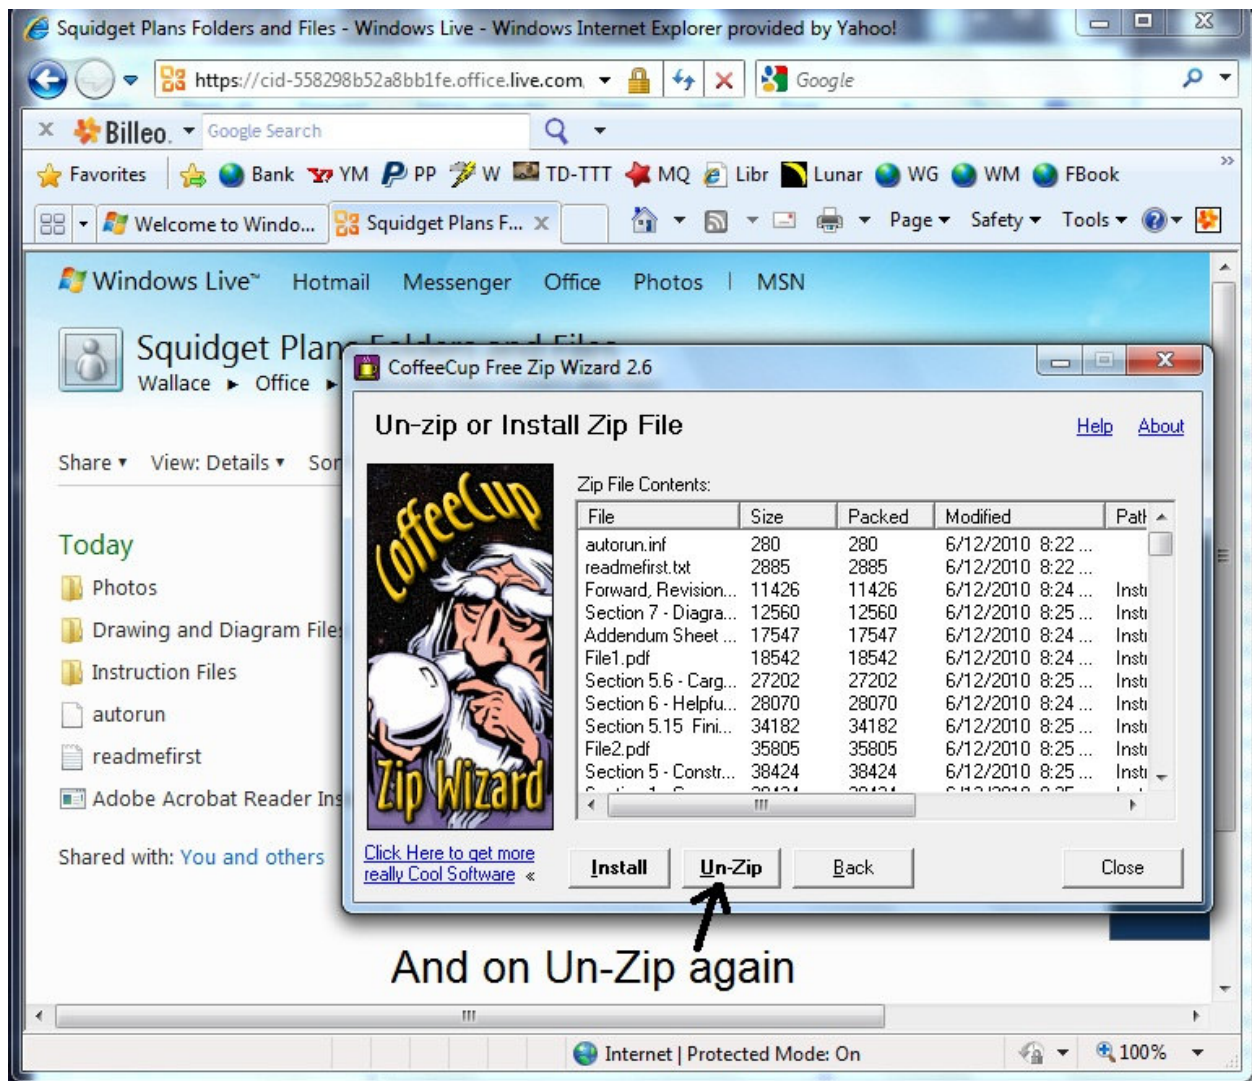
Squidget Plans Folders and Files - Windows Live - Windows Internet Explorer provided by Yahoo!

https://cid-558298b52a8bb1fe.office.live.com

Google

Billeo

Google Search

Favorites Bank YM PP W TD-TTT MQ Libr Lunar WG WM FBook

Welcome to Windo... Squidget Plans F...

Page Safety Tools

Windows Live™ Hotmail Messenger Office Photos | MSN

Squidget Plan

Wallace ► Office ►

Share ▾ View: Details ▾ Sor

Today

Photos

Drawing and Diagram File

Instruction Files

autorun

readmefirst

Adobe Acrobat Reader Ins

Shared with: You and others

CoffeeCup Free Zip Wizard 2.6

Un-zip or Install Zip File

Help About

CoffeeCup Zip Wizard

Zip File Contents:

| File | Size | Packed | Modified | Path |
|---|---|---|---|---|
| autorun.inf | 280 | 280 | 6/12/2010 8:22 ... | |
| readmefirst.txt | 2885 | 2885 | 6/12/2010 8:22 ... | |
| Forward, Revision... | 11426 | 11426 | 6/12/2010 8:24 ... | Inst |
| Section 7 - Diagra... | 12560 | 12560 | 6/12/2010 8:25 ... | Inst |
| Addendum Sheet ... | 17547 | 17547 | 6/12/2010 8:24 ... | Inst |
| File1.pdf | 18542 | 18542 | 6/12/2010 8:24 ... | Inst |
| Section 5.6 - Carg... | 27202 | 27202 | 6/12/2010 8:25 ... | Inst |
| Section 6 - Helpfu... | 28070 | 28070 | 6/12/2010 8:24 ... | Inst |
| Section 5.15 Fini... | 34182 | 34182 | 6/12/2010 8:25 ... | Inst |
| File2.pdf | 35805 | 35805 | 6/12/2010 8:25 ... | Inst |
| Section 5 - Constr... | 38424 | 38424 | 6/12/2010 8:25 ... | Inst |

Click Here to get more really Cool Software «

Install Un-Zip Back Close

And on Un-Zip again

Internet | Protected Mode: On

100%